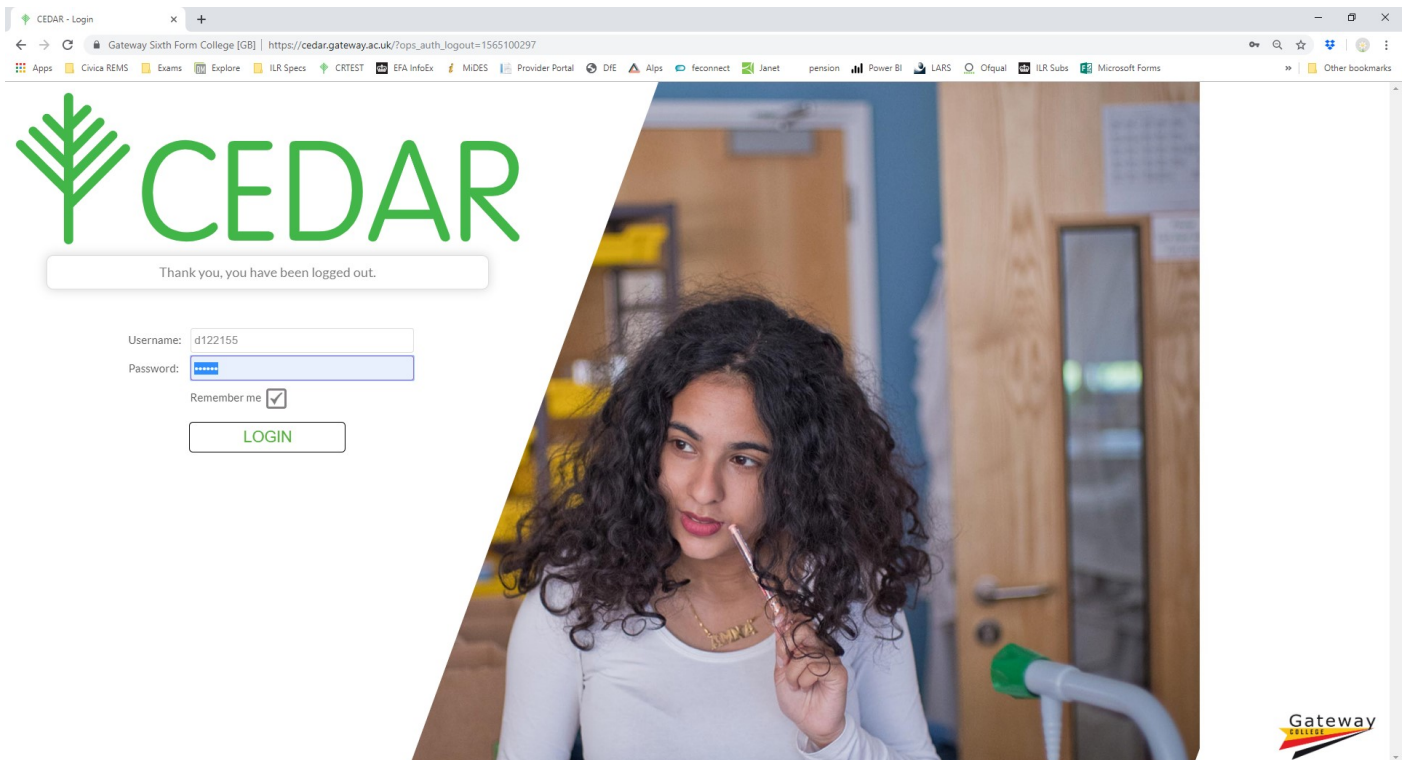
CEDAR - Login ×

Gateway Sixth Form College [GB] | https://cedar.gateway.ac.uk/?ops_auth_logout=1565100297

Apps Civica REMS Exams Explore ILR Specs CRTEST EFA InfoEx MiDES Provider Portal DfE Alps feconnect Janet pension Power BI LARS Ofqual ILR Subs Microsoft Forms » Other bookmarks

CEDAR

Thank you, you have been logged out.

Username: d122155
Password: ••••••
Remember me
LOGIN

Gateway COLLEGE